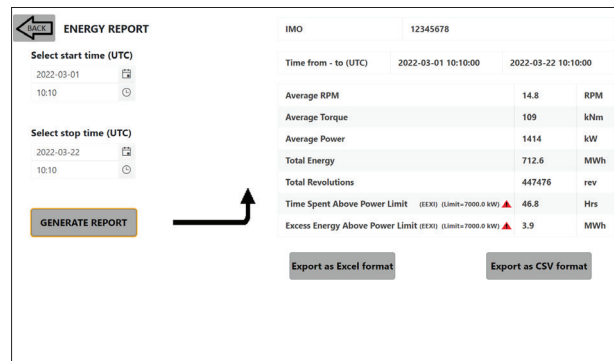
BACK ENERGY REPORT

Select start time (UTC)
2022-03-01
10:10

Select stop time (UTC)
2022-03-22
10:10

GENERATE REPORT

| IMO | 12345678 | | |
|---|---|---|---|
| Time from - to (UTC) | 2022-03-01 10:10:00 | 2022-03-22 10:10:00 | |

| | | |
|---|---|---|
| Average RPM | 14.8 | RPM |
| Average Torque | 109 | kNm |
| Average Power | 1414 | kW |
| Total Energy | 712.6 | MWh |
| Total Revolutions | 447476 | rev |
| Time Spent Above Power Limit (EEXI) (Limit=7000.0 kW) | 46.8 | Hrs |
| Excess Energy Above Power Limit (EEXI) (Limit=7000.0 kW) | 3.9 | MWh |

Export as Excel format

Export as CSV format